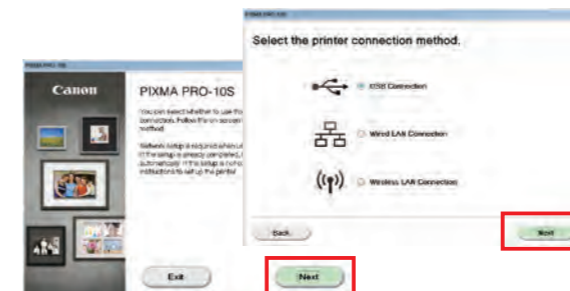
PIXMA PRO-10S

Canon

PIXMA PRO-10S

You can select whether to use the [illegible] connection. Follow the on-screen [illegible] method.

Network setup is required when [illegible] If the setup is already completed, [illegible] automatically. If the setup is not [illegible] instructions to set up the printer.

Exit

Next

PIXMA PRO-10S

Select the printer connection method.

USB Connection

Wired LAN Connection

Wireless LAN Connection

Back

Next